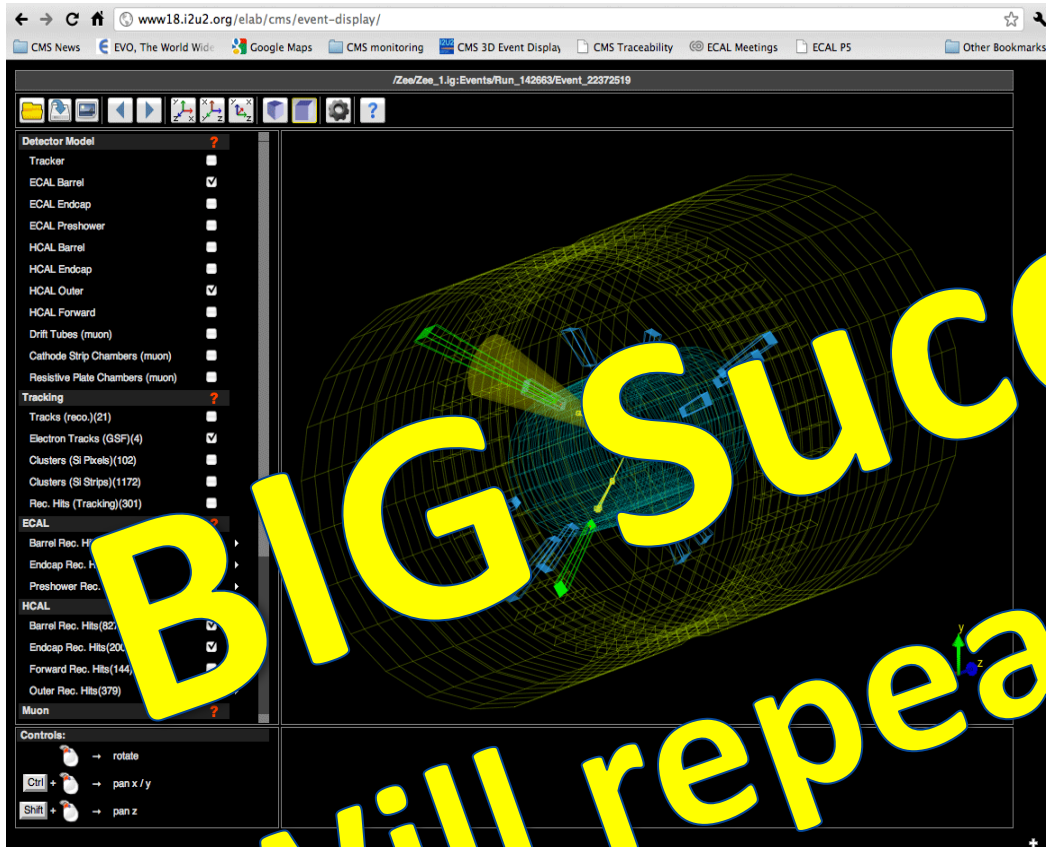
www18.i2u2.org/elab/cms/event-display/

CMS News
EVO, The World Wide
Google Maps
CMS monitoring
CMS 3D Event Display
CMS Traceability
ECAL Meetings
ECAL P5
Other Bookmarks

/Zee/Zee_1.ig:Events/Run_142663/Event_22372519

Detector Model ?
Tracker
ECAL Barrel
ECAL Endcap
ECAL Preshower
HCAL Barrel
HCAL Endcap
HCAL Outer
HCAL Forward
Drift Tubes (muon)
Cathode Strip Chambers (muon)
Resistive Plate Chambers (muon)
Tracking ?
Tracks (reco.)(21)
Electron Tracks (GSF)(4)
Clusters (Si Pixels)(102)
Clusters (Si Strips)(1172)
Rec. Hits (Tracking)(301)
ECAL ?
Barrel Rec. Hi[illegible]
Endcap Rec. H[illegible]
Preshower Rec. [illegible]
HCAL
Barrel Rec. Hits(82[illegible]
Endcap Rec. Hits(200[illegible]
Forward Rec. Hits(144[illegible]
Outer Rec. Hits(379)
Muon ?

Controls:
→ rotate
Ctrl + → pan x / y
Shift + → pan z

y
z

BIG Suc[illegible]
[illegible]ill repea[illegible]